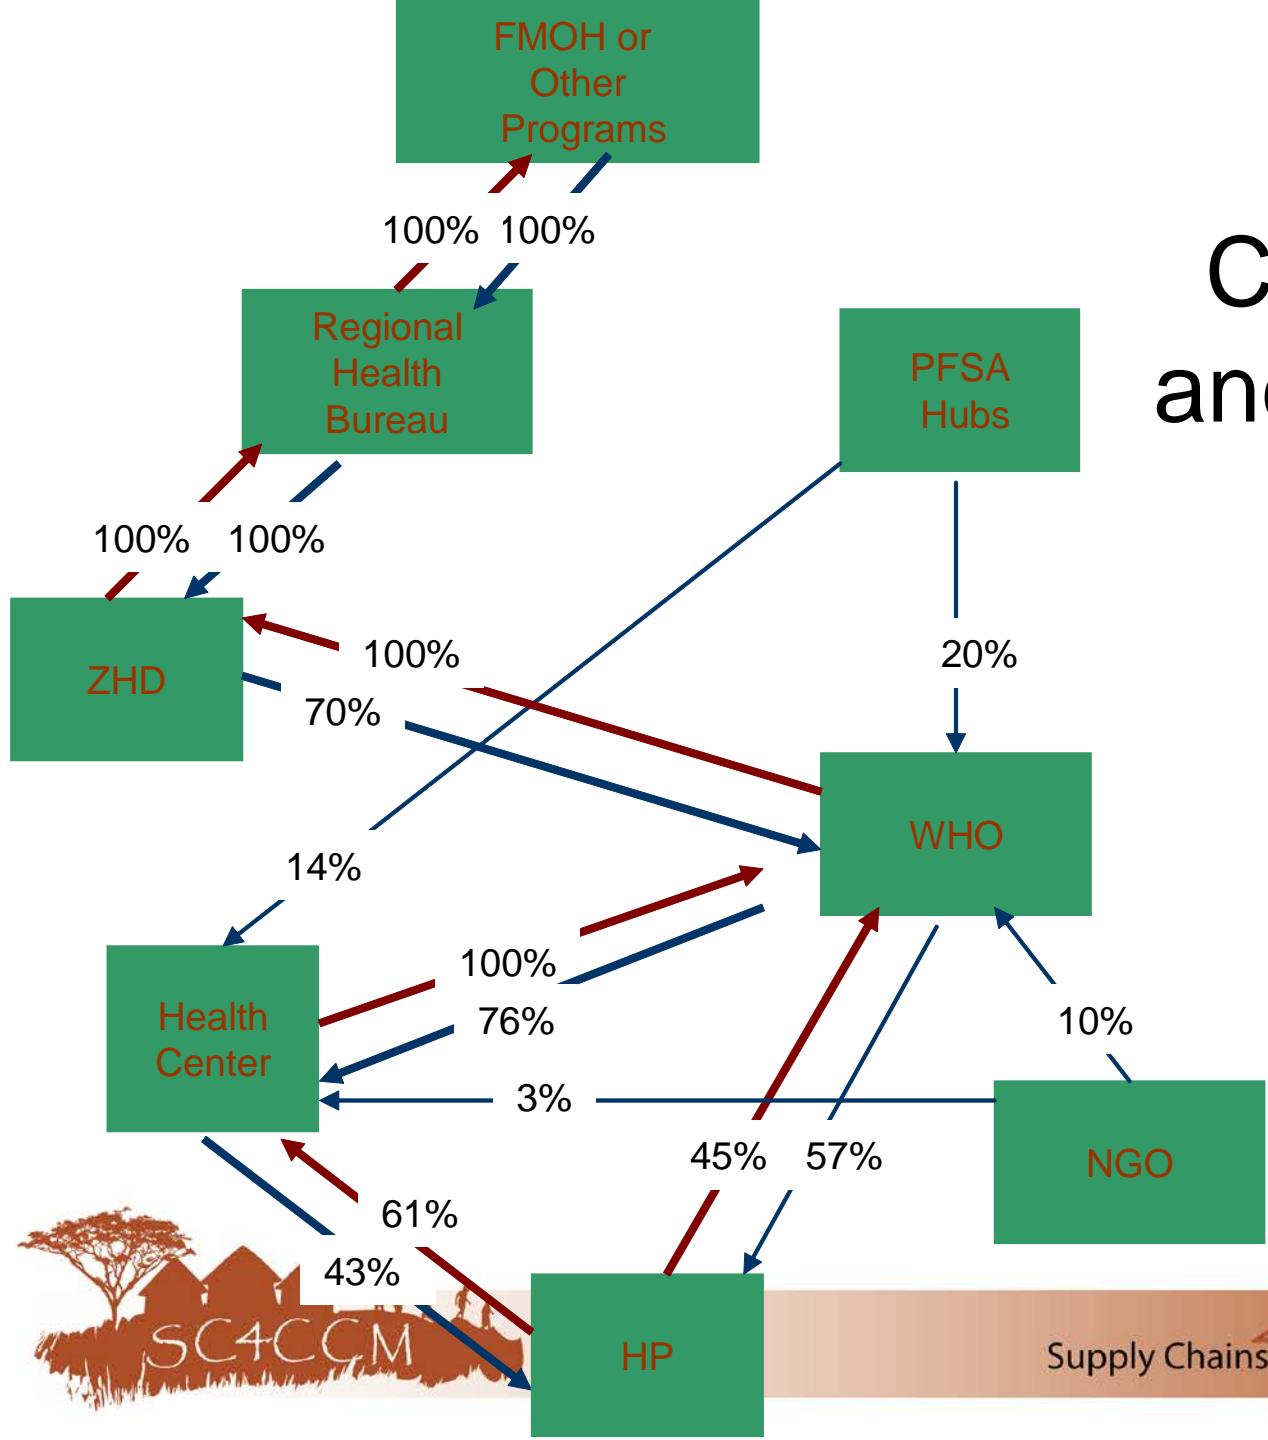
FMOH or Other Programs

100% 100%

C
an

Regional Health Bureau

PFSA Hubs

100% 100%

ZHD

100%

20%

70%

WHO

14%

100%

Health Center

76%

10%

3%

45% 57%

NGO

61%

43%

SC4CCM

HP

Supply Chains